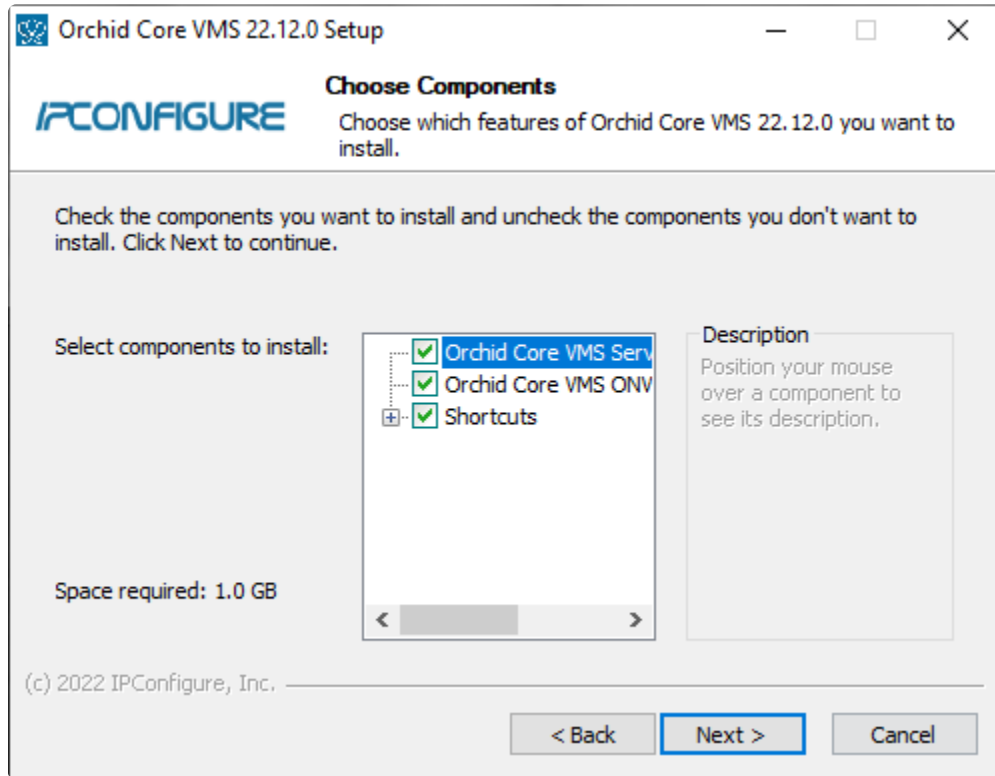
Orchid Core VMS 22.12.0 Setup

IPCONFIGURE

Choose Components

Choose which features of Orchid Core VMS 22.12.0 you want to install.

Check the components you want to install and uncheck the components you don't want to install. Click Next to continue.

Select components to install:

Orchid Core VMS Serv
Orchid Core VMS ONV
Shortcuts

Description
Position your mouse over a component to see its description.

Space required: 1.0 GB

(c) 2022 IPConfigure, Inc.

< Back
Next >
Cancel